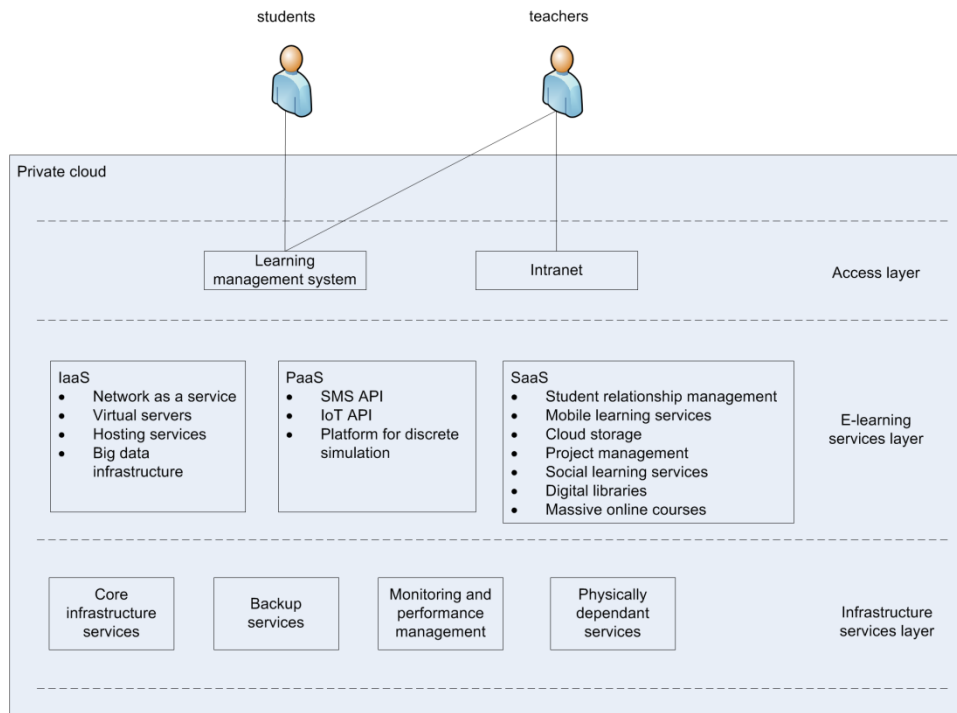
students

teachers

Private cloud

Learning management system

Intranet

Access layer

IaaS
- Network as a service
- Virtual servers
- Hosting services
- Big data infrastructure

PaaS
- SMS API
- IoT API
- Platform for discrete simulation

SaaS
- Student relationship management
- Mobile learning services
- Cloud storage
- Project management
- Social learning services
- Digital libraries
- Massive online courses

E-learning services layer

Core infrastructure services

Backup services

Monitoring and performance management

Physically dependant services

Infrastructure services layer